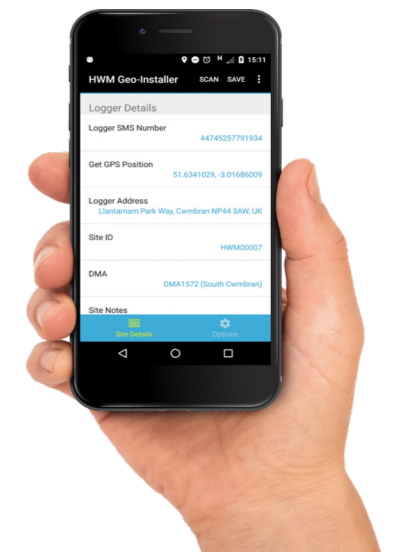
15:11

HWM Geo-Installer SCAN SAVE

Logger Details

Logger SMS Number
44745257791934

Get GPS Position
51.6341029, -3.01686009

Logger Address
Llantarnam Park Way, Cwmbran NP44 3AW, UK

Site ID
HWM00007

DMA
DMA1572 (South Cwmbran)

Site Notes

Site Details Options